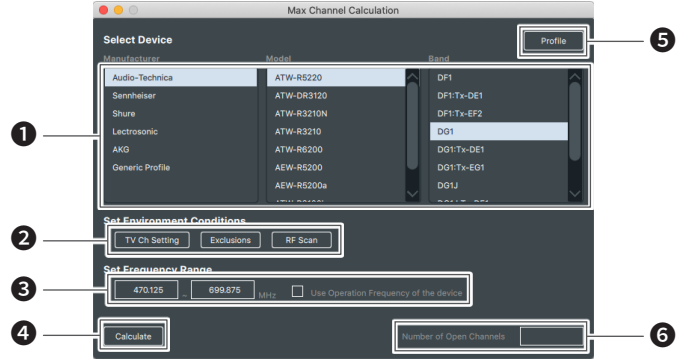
Max Channel Calculation

Select Device

Profile

5

Manufacturer

Model

Band

1

Audio-Technica
Sennheiser
Shure
Lectrosonic
AKG
Generic Profile

ATW-R5220
ATW-DR3120
ATW-R3210N
ATW-R3210
ATW-R6200
AEW-R5200
AEW-R5200a
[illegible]

DF1
DF1:Tx-DE1
DF1:Tx-EF2
DG1
DG1:Tx-DE1
DG1:Tx-EG1
DG1J
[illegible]

Set Environment Conditions

2

TV Ch Setting
Exclusions
RF Scan

Set Frequency Range

3

470.125
~
699.875
MHz
Use Operation Frequency of the device

4

Calculate

Number of Open Channels

6